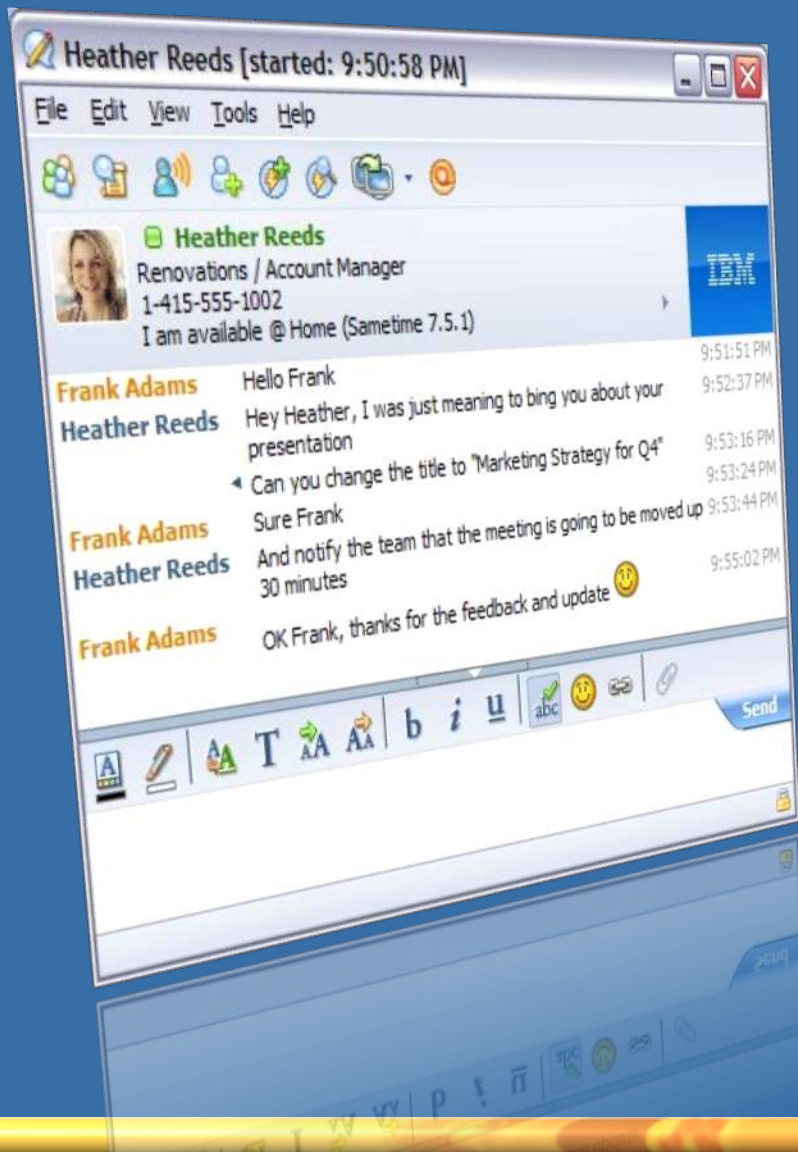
Heather Reeds [started: 9:50:58 PM]

File Edit View Tools Help

Heather Reeds
Renovations / Account Manager
1-415-555-1002
I am available @ Home (Sametime 7.5.1)

IBM

| | | |
|---|---|---|
| Frank Adams | Hello Frank | 9:51:51 PM |
| Heather Reeds | Hey Heather, I was just meaning to bing you about your presentation | 9:52:37 PM |
| | Can you change the title to "Marketing Strategy for Q4" | 9:53:16 PM |
| Frank Adams | Sure Frank | 9:53:24 PM |
| Heather Reeds | And notify the team that the meeting is going to be moved up 30 minutes | 9:53:44 PM |
| Frank Adams | OK Frank, thanks for the feedback and update | 9:55:02 PM |

A T b i u abc

Send